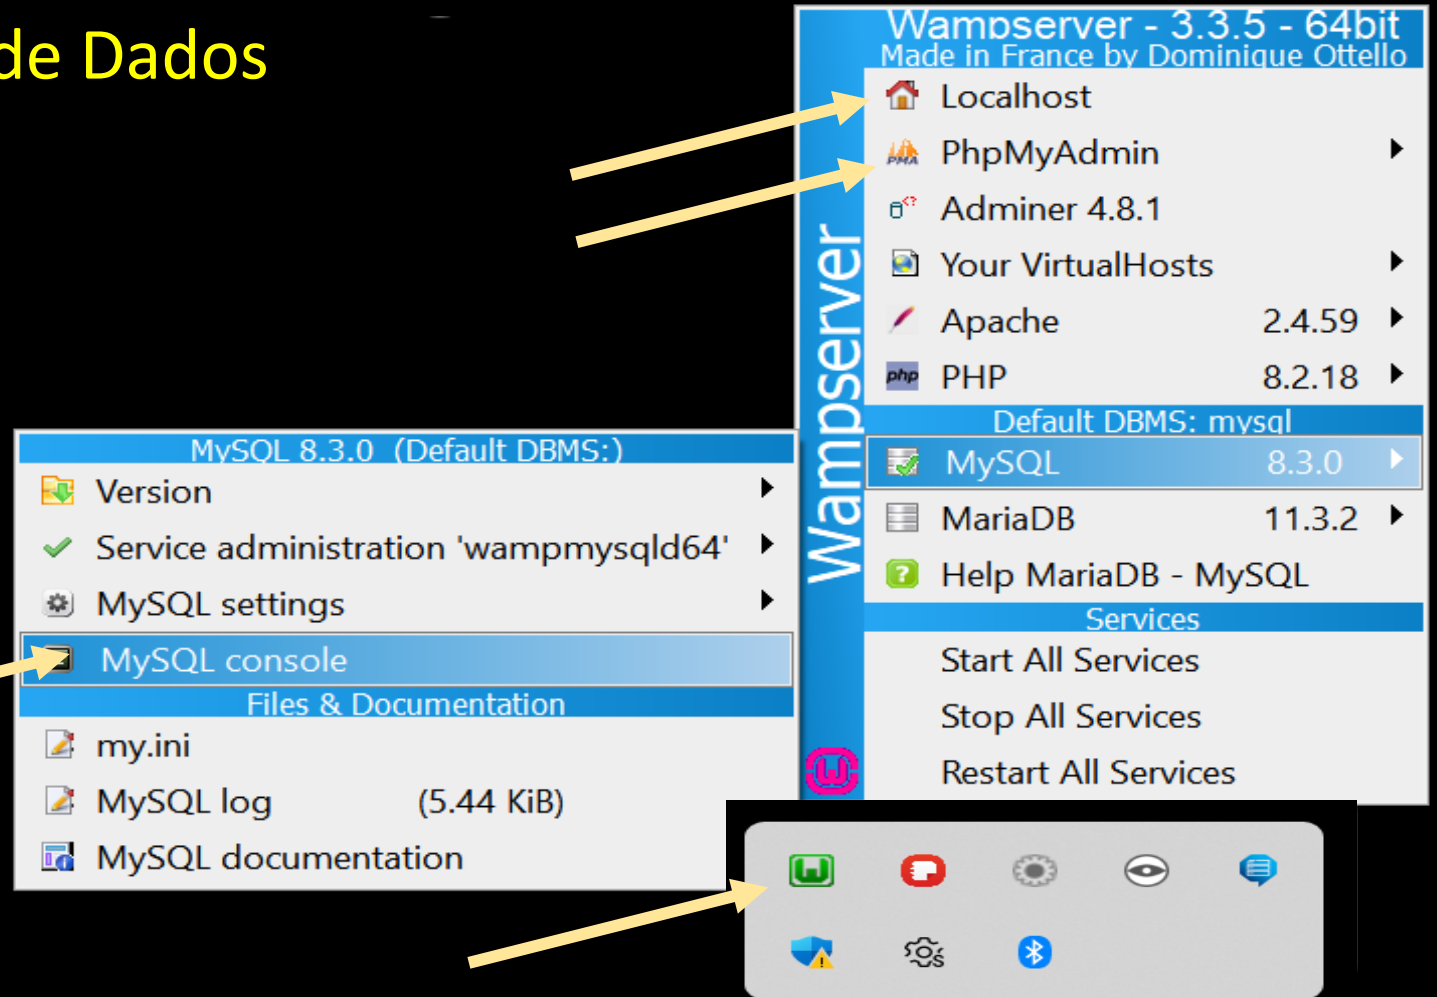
de Dados

Wampserver - 3.3.5 - 64bit
Made in France by Dominique Ottello

Localhost
PhpMyAdmin
Adminer 4.8.1
Your VirtualHosts
Apache 2.4.59
PHP 8.2.18
Default DBMS: mysql
MySQL 8.3.0
MariaDB 11.3.2
Help MariaDB - MySQL
Services
Start All Services
Stop All Services
Restart All Services

Wampserver

MySQL 8.3.0 (Default DBMS:)
Version
Service administration 'wampmysqld64'
MySQL settings
MySQL console
Files & Documentation
my.ini
MySQL log (5.44 KiB)
MySQL documentation